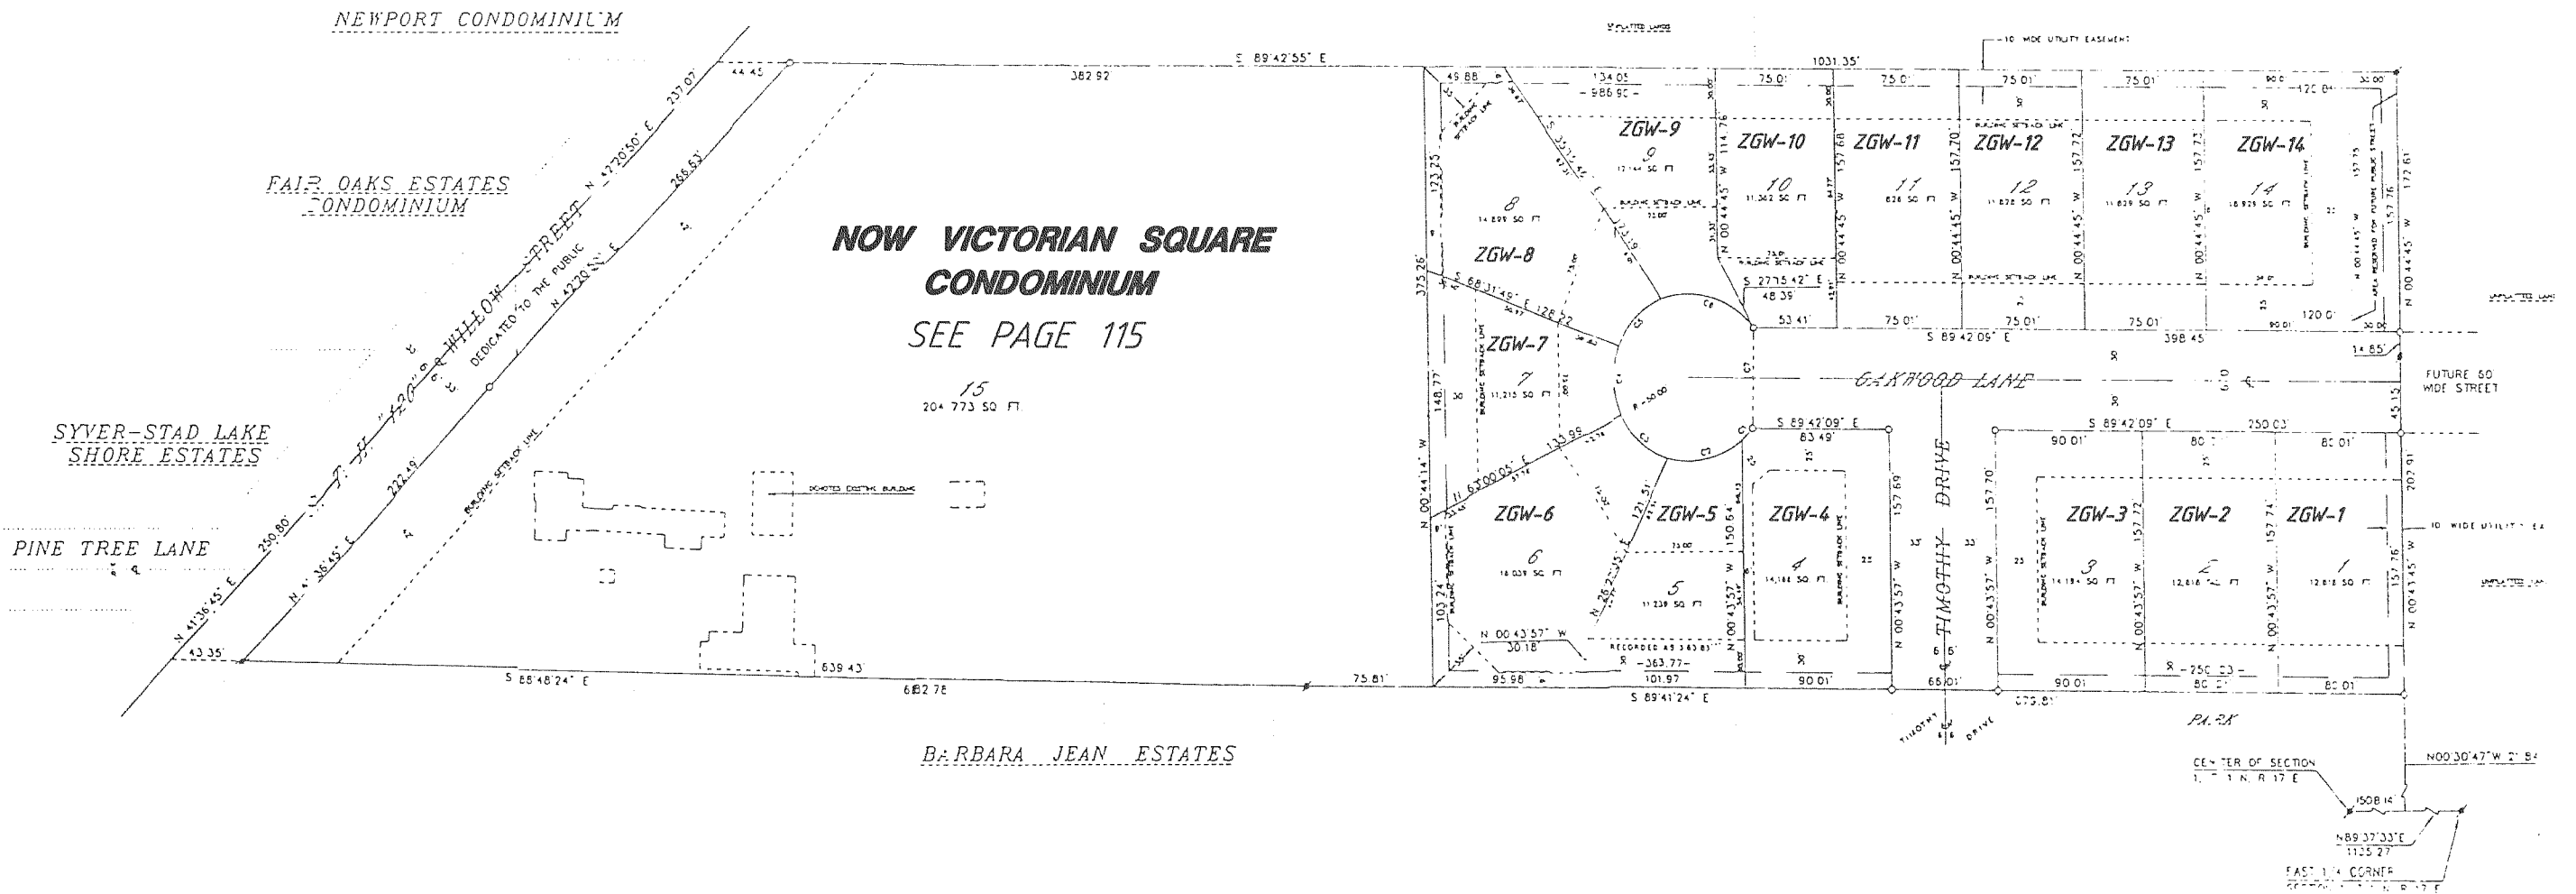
NEWPORT CONDOMINIUM

FAIR OAKS ESTATES CONDOMINIUM

SYVER-STAD LAKE SHORE ESTATES

PINE TREE LANE

NOW VICTORIAN SQUARE CONDOMINIUM

SEE PAGE 115

15
204 773 SQ FT

S 89°42'55" E
382.92
1031.35'
44.45
N 42°20'50" E 237.07
266.53
222.49
250.80
N 41°36'45" E
N 41°36'45" E
43.35
S 88°48'24" E
682.78
639.43
75.81
WILLOW STREET
DEDICATED TO THE PUBLIC
N 42°20'50" E
DENOTES EXISTING BUILDING
BUILDING SETBACK LINE

UNPLATTED LANDS
10' WIDE UTILITY EASEMENT

ZGW-9
9
ZGW-10
10
11,342 SQ FT
ZGW-11
11
ZGW-12
12
ZGW-13
13
ZGW-14
14
ZGW-8
8
14,899 SQ FT
ZGW-7
7
11,215 SQ FT
ZGW-6
6
ZGW-5
5
11,239 SQ FT
ZGW-4
4
ZGW-3
3
ZGW-2
2
ZGW-1
1

48.88
134.05
986.90
75.01'
75.01'
75.01'
75.01'
90.0
120.0
30.00
123.25
375.26
148.77
103.24
157.68
157.70
157.72
157.73
157.76
172.61
S 68°31'49" E 128.72
S 27°15'42" E
48.39
53.41'
75.01'
75.01'
75.01'
120.0'
S 89°42'09" E
398.45
14.85'
OAKWOOD LANE
FUTURE 50' WIDE STREET
45.15
S 89°42'09" E
83.49'
S 89°42'09" E
250.03
90.01'
80.01'
80.01'
157.69
157.70
157.72
157.74
157.76
202.91
N 00°44'14" W
N 00°44'45" W
N 00°43'57" W
N 00°43'45" W
R=50.00
133.95
N 63°00'05" E
121.51
N 26°23'35" E
150.64
N 00°43'57" W
30.18'
RECORDED AS 363.83'
363.77
101.97
95.98
90.01'
66.01'
90.01
80.01'
80.01
250.03
S 89°41'24" E
675.81
TIMOTHY DRIVE
PARK
10' WIDE UTILITY EA
UNPLATTED LAND

CENTER OF SECTION
1 T 1 N R 17 E
1508.14
N89°37'33"E
1135.27
N00°30'47"W 21.84
EAST 1/4 CORNER

BARBARA JEAN ESTATES